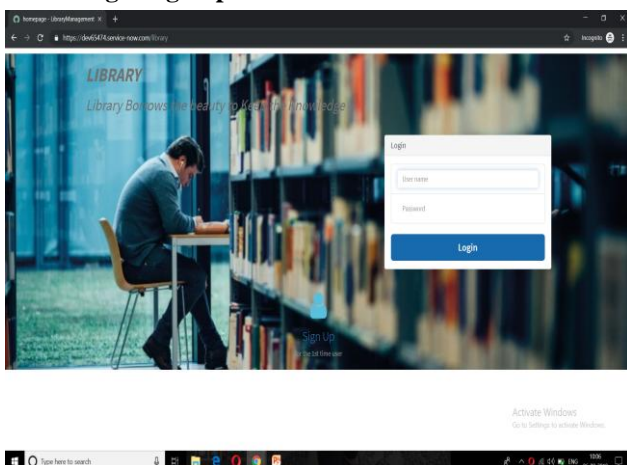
homepage - LibraryManagement ×
https://dev65474.service-now.com/library
Incognito

LIBRARY
Library Borrows the beauty to Keep the knowledge

Login
User name
Password
Login

Sign Up
For the 1st time user

Activate Windows
Go to Settings to activate Windows.

Type here to search
ENG
10:06